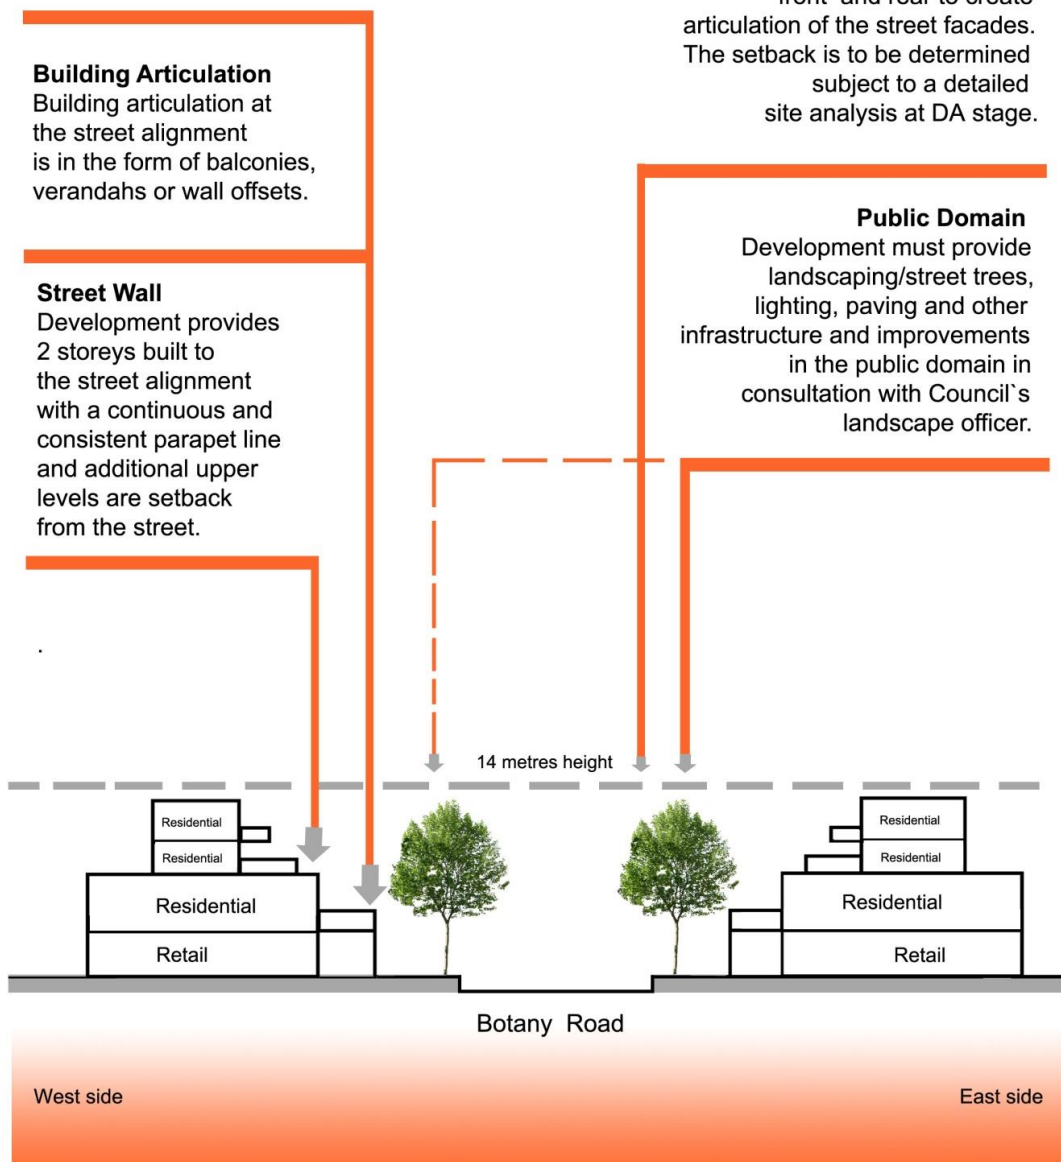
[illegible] front and rear to create articulation of the street facades. The setback is to be determined subject to a detailed site analysis at DA stage.

**Building Articulation**
Building articulation at the street alignment is in the form of balconies, verandahs or wall offsets.

**Public Domain**
Development must provide landscaping/street trees, lighting, paving and other infrastructure and improvements in the public domain in consultation with Council`s landscape officer.

**Street Wall**
Development provides 2 storeys built to the street alignment with a continuous and consistent parapet line and additional upper levels are setback from the street.

.

14 metres height

Residential
Residential
Residential
Retail

Residential
Residential
Residential
Retail

Botany Road

West side

East side